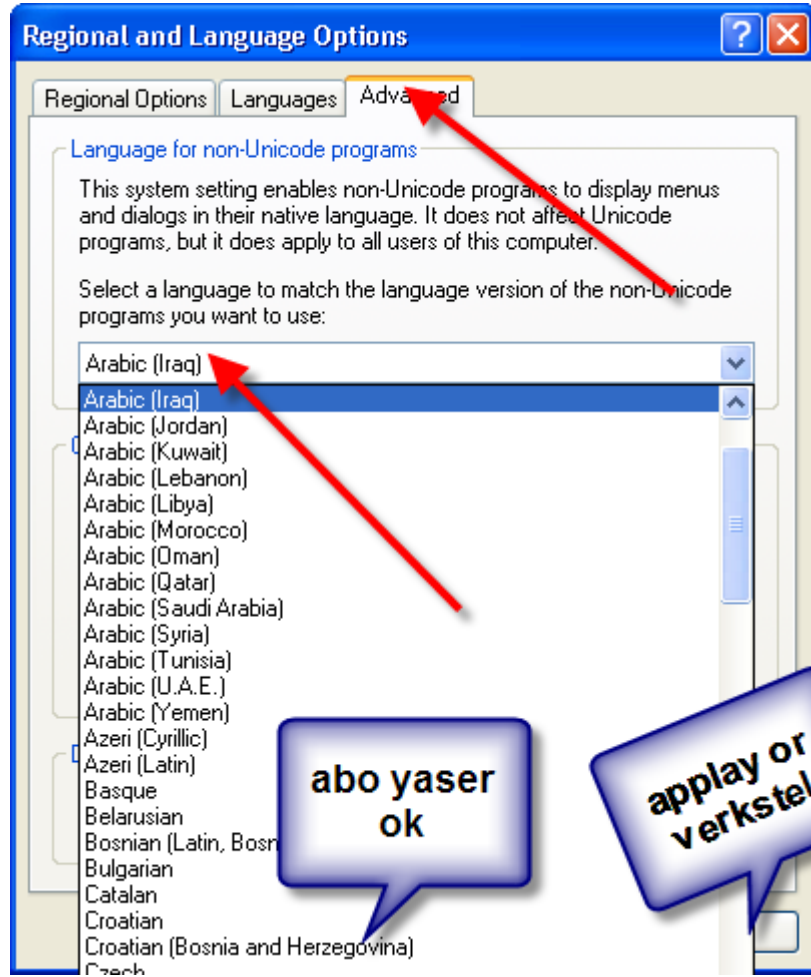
Regional and Language Options

Regional Options | Languages | Advanced

Language for non-Unicode programs

This system setting enables non-Unicode programs to display menus and dialogs in their native language. It does not affect Unicode programs, but it does apply to all users of this computer.

Select a language to match the language version of the non-Unicode programs you want to use:

Arabic (Iraq)

Arabic (Iraq)
Arabic (Jordan)
Arabic (Kuwait)
Arabic (Lebanon)
Arabic (Libya)
Arabic (Morocco)
Arabic (Oman)
Arabic (Qatar)
Arabic (Saudi Arabia)
Arabic (Syria)
Arabic (Tunisia)
Arabic (U.A.E.)
Arabic (Yemen)
Azeri (Cyrillic)
Azeri (Latin)
Basque
Belarusian
Bosnian (Latin, Bosn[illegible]
Bulgarian
Catalan
Croatian
Croatian (Bosnia and Herzegovina)
Czech

abo yaser ok

applay or verkstel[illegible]